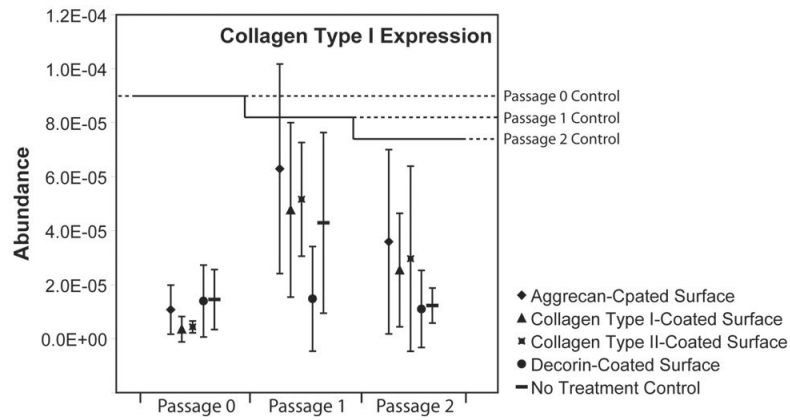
Collagen Type I Expression

1.2E-04
1.0E-04
8.0E-05
6.0E-05
4.0E-05
2.0E-05
0.0E+00

Abundance

Passage 0 Control
Passage 1 Control
Passage 2 Control

Passage 0
Passage 1
Passage 2

◆ Aggrecan-Cpated Surface
▲ Collagen Type I-Coated Surface
Collagen Type II-Coated Surface
● Decorin-Coated Surface
— No Treatment Control